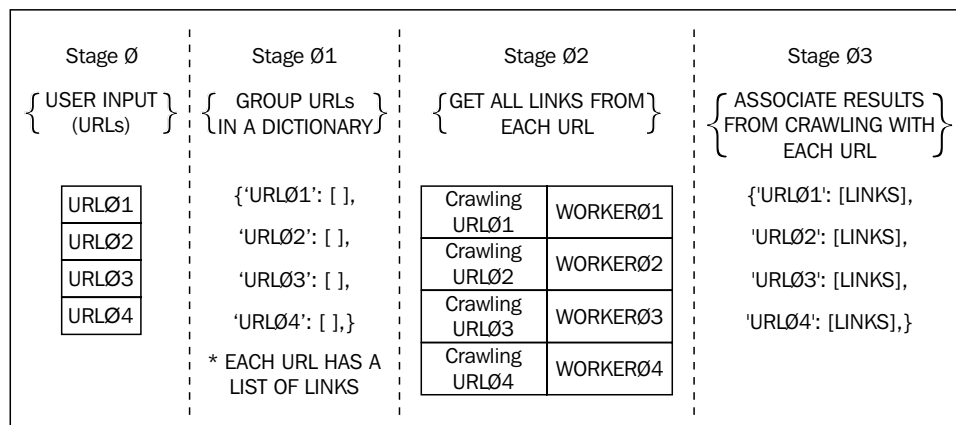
Stage Ø

USER INPUT (URLs)

| URLØ1 |
|---|
| URLØ2 |
| URLØ3 |
| URLØ4 |

Stage Ø1

GROUP URLs IN A DICTIONARY

{'URLØ1': [ ],

'URLØ2': [ ],

'URLØ3': [ ],

'URLØ4': [ ],}

* EACH URL HAS A LIST OF LINKS

Stage Ø2

GET ALL LINKS FROM EACH URL

| Crawling URLØ1 | WORKERØ1 |
|---|---|
| Crawling URLØ2 | WORKERØ2 |
| Crawling URLØ3 | WORKERØ3 |
| Crawling URLØ4 | WORKERØ4 |

Stage Ø3

ASSOCIATE RESULTS FROM CRAWLING WITH EACH URL

{'URLØ1': [LINKS],

'URLØ2': [LINKS],

'URLØ3': [LINKS],

'URLØ4': [LINKS],}